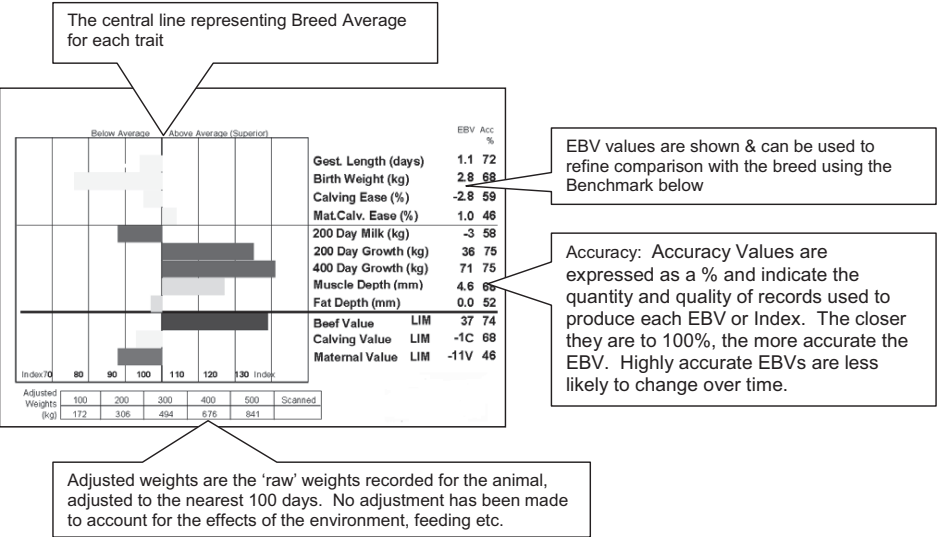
The central line representing Breed Average for each trait

Below Average | Above Average (Superior)

EBV Acc %

| | | EBV | Acc % |
|---|---|---|---|
| Gest. Length (days) | | 1.1 | 72 |
| Birth Weight (kg) | | 2.8 | 68 |
| Calving Ease (%) | | -2.8 | 59 |
| Mat.Calv. Ease (%) | | 1.0 | 46 |
| 200 Day Milk (kg) | | -3 | 58 |
| 200 Day Growth (kg) | | 36 | 75 |
| 400 Day Growth (kg) | | 71 | 75 |
| Muscle Depth (mm) | | 4.6 | 65 |
| Fat Depth (mm) | | 0.0 | 52 |
| Beef Value | LIM | 37 | 74 |
| Calving Value | LIM | -1C | 68 |
| Maternal Value | LIM | -11V | 46 |

Index70 80 90 100 110 120 130 Index

| Adjusted Weights (kg) | 100 | 200 | 300 | 400 | 500 | Scanned |
|---|---|---|---|---|---|---|
| | 172 | 306 | 494 | 676 | 841 | |

EBV values are shown & can be used to refine comparison with the breed using the Benchmark below

Accuracy: Accuracy Values are expressed as a % and indicate the quantity and quality of records used to produce each EBV or Index. The closer they are to 100%, the more accurate the EBV. Highly accurate EBVs are less likely to change over time.

Adjusted weights are the ‘raw’ weights recorded for the animal, adjusted to the nearest 100 days. No adjustment has been made to account for the effects of the environment, feeding etc.